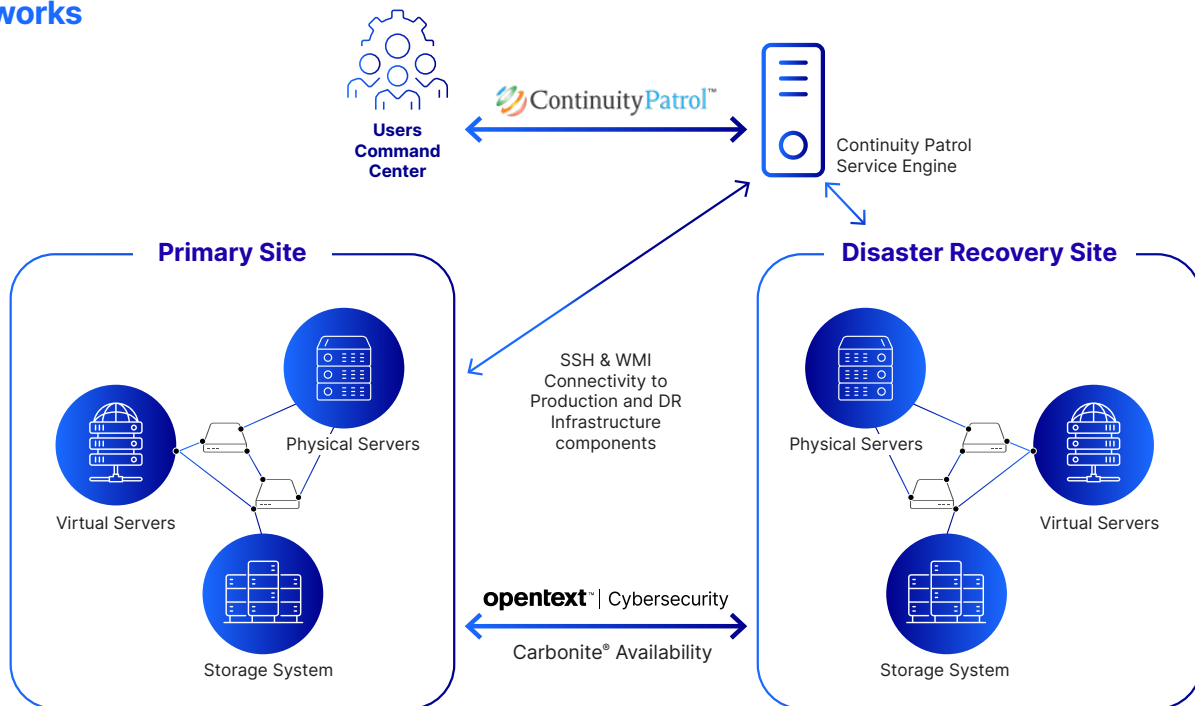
works

Users Command Center

ContinuityPatrol™

Continuity Patrol Service Engine

Primary Site

Disaster Recovery Site

Physical Servers

Virtual Servers

Storage System

SSH & WMI Connectivity to Production and DR Infrastructure components

Physical Servers

Virtual Servers

Storage System

opentext™ | Cybersecurity

Carbonite® Availability